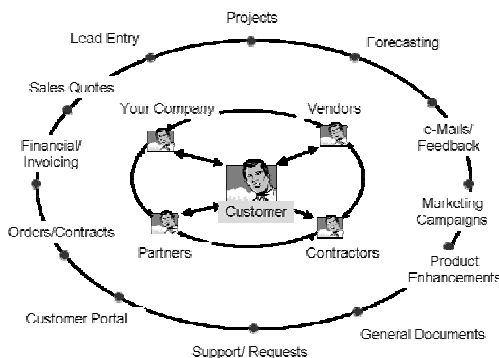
Projects

Lead Entry

Forecasting

Sales Quotes

Your Company

Vendors

e-Mails/ Feedback

Financial/ Invoicing

Customer

Marketing Campaigns

Orders/Contracts

Partners

Contractors

Product Enhancements

Customer Portal

General Documents

Support/ Requests